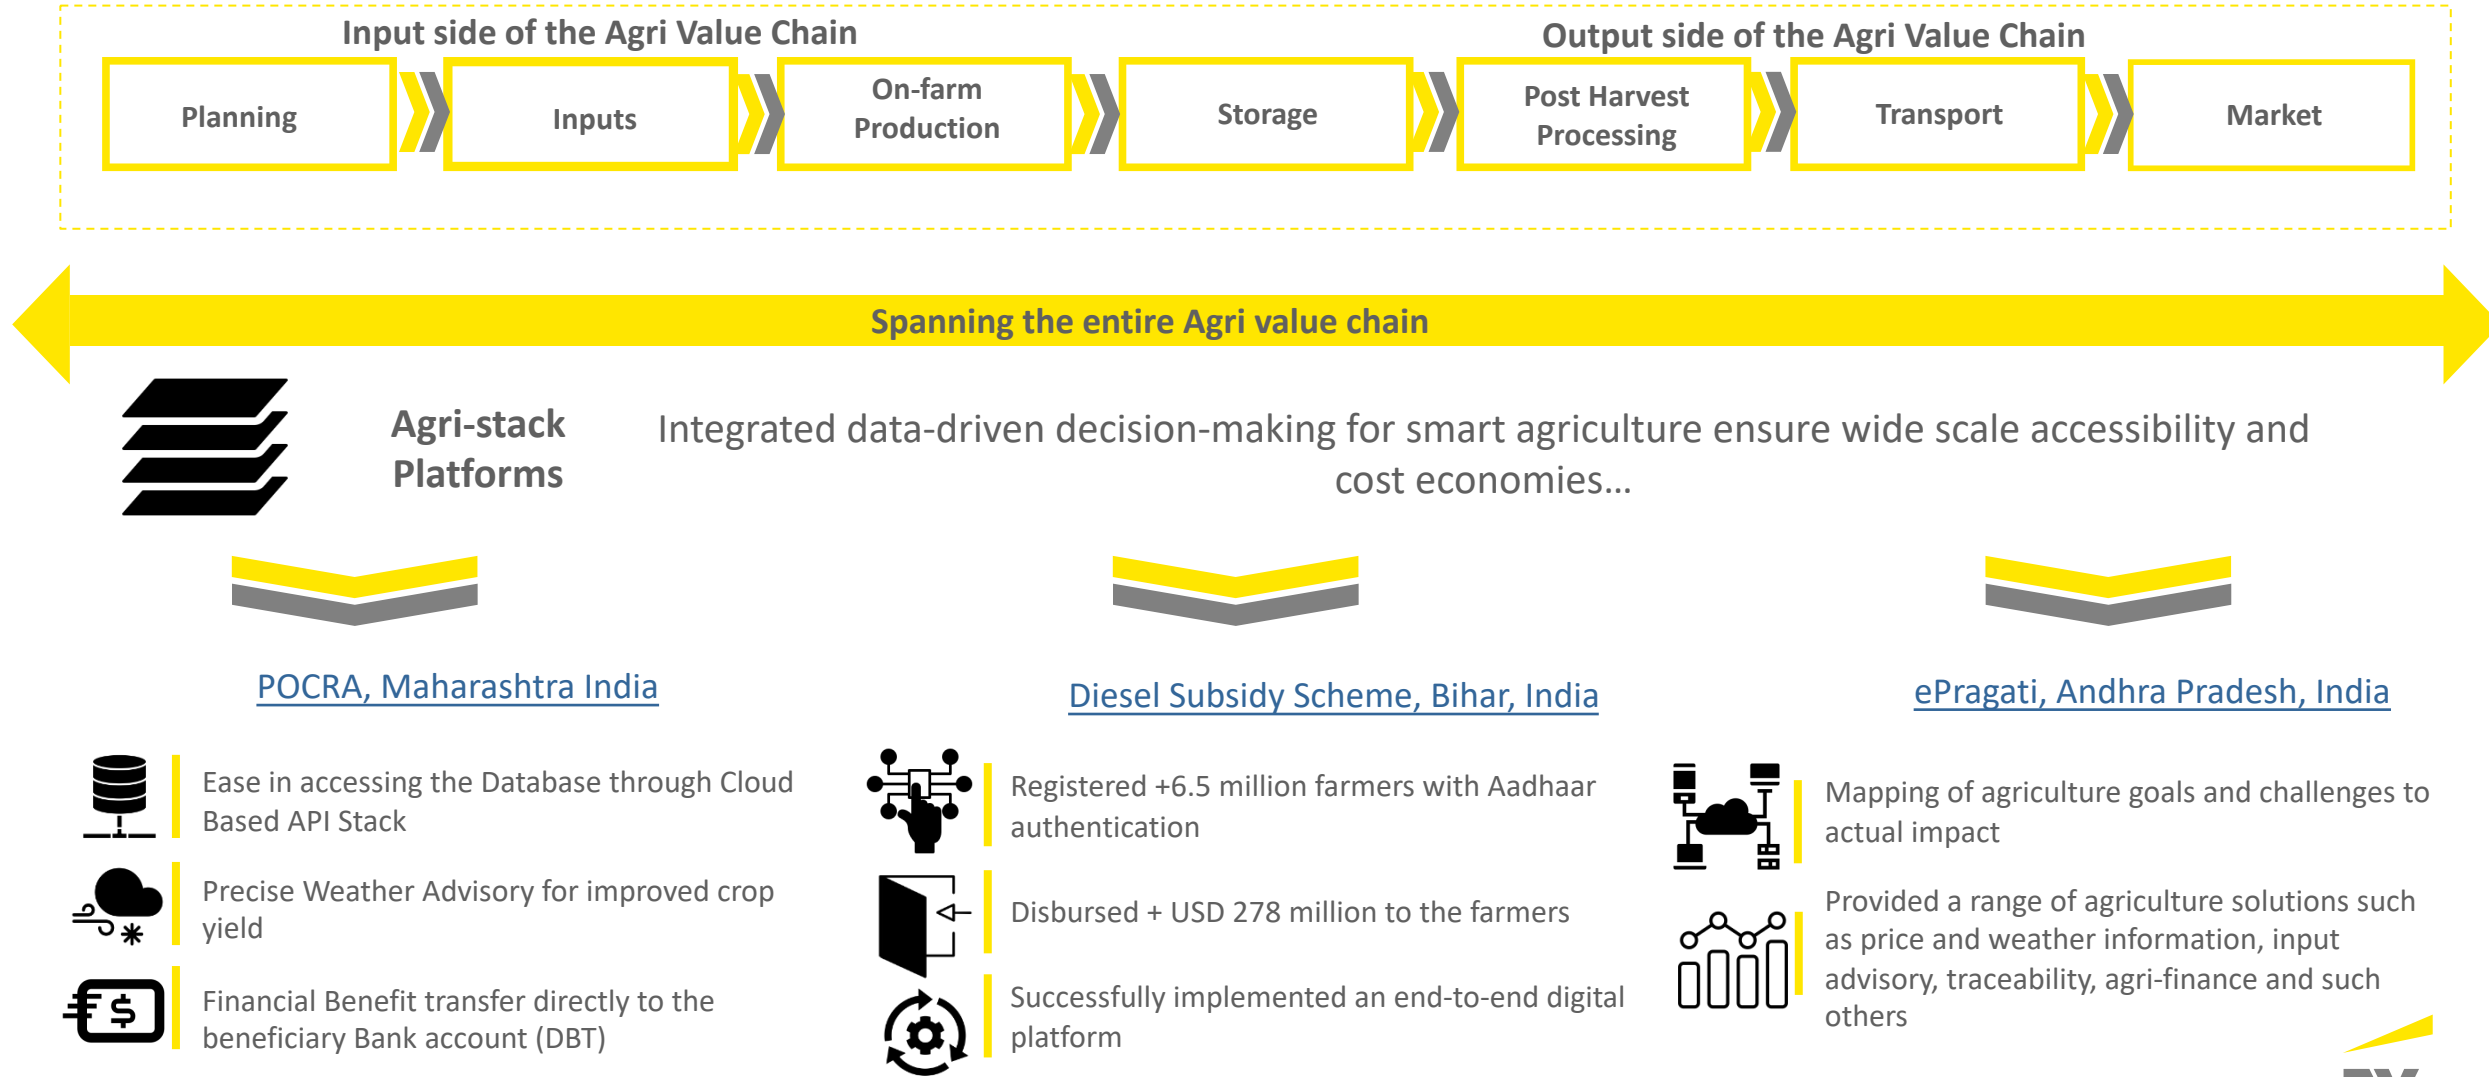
Input side of the Agri Value Chain

Output side of the Agri Value Chain

Planning

Inputs

On-farm Production

Storage

Post Harvest Processing

Transport

Market

Spanning the entire Agri value chain

Agri-stack Platforms

Integrated data-driven decision-making for smart agriculture ensure wide scale accessibility and cost economies…

POCRA, Maharashtra India

Ease in accessing the Database through Cloud Based API Stack

Precise Weather Advisory for improved crop yield

Financial Benefit transfer directly to the beneficiary Bank account (DBT)

Diesel Subsidy Scheme, Bihar, India

Registered +6.5 million farmers with Aadhaar authentication

Disbursed + USD 278 million to the farmers

Successfully implemented an end-to-end digital platform

ePragati, Andhra Pradesh, India

Mapping of agriculture goals and challenges to actual impact

Provided a range of agriculture solutions such as price and weather information, input advisory, traceability, agri-finance and such others